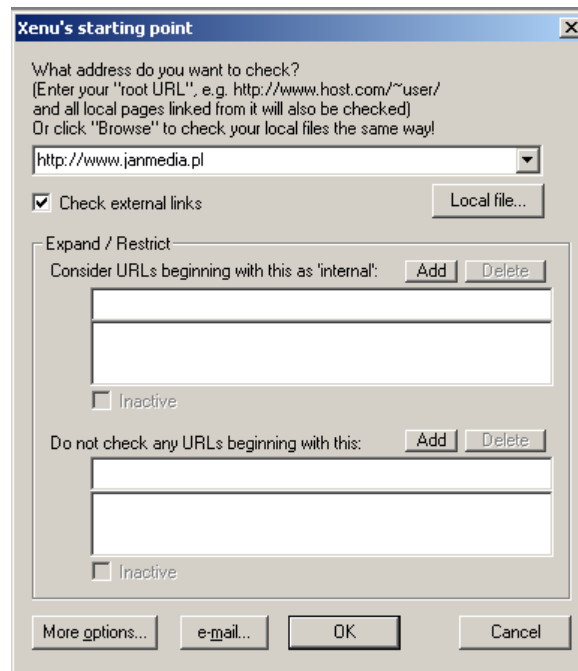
Xenu's starting point

What address do you want to check?
(Enter your "root URL", e.g. http://www.host.com/~user/
and all local pages linked from it will also be checked)
Or click "Browse" to check your local files the same way!

http://www.janmedia.pl

Check external links

Local file...

Expand / Restrict

Consider URLs beginning with this as 'internal':

Add

Delete

Inactive

Do not check any URLs beginning with this:

Add

Delete

Inactive

More options...

e-mail...

OK

Cancel